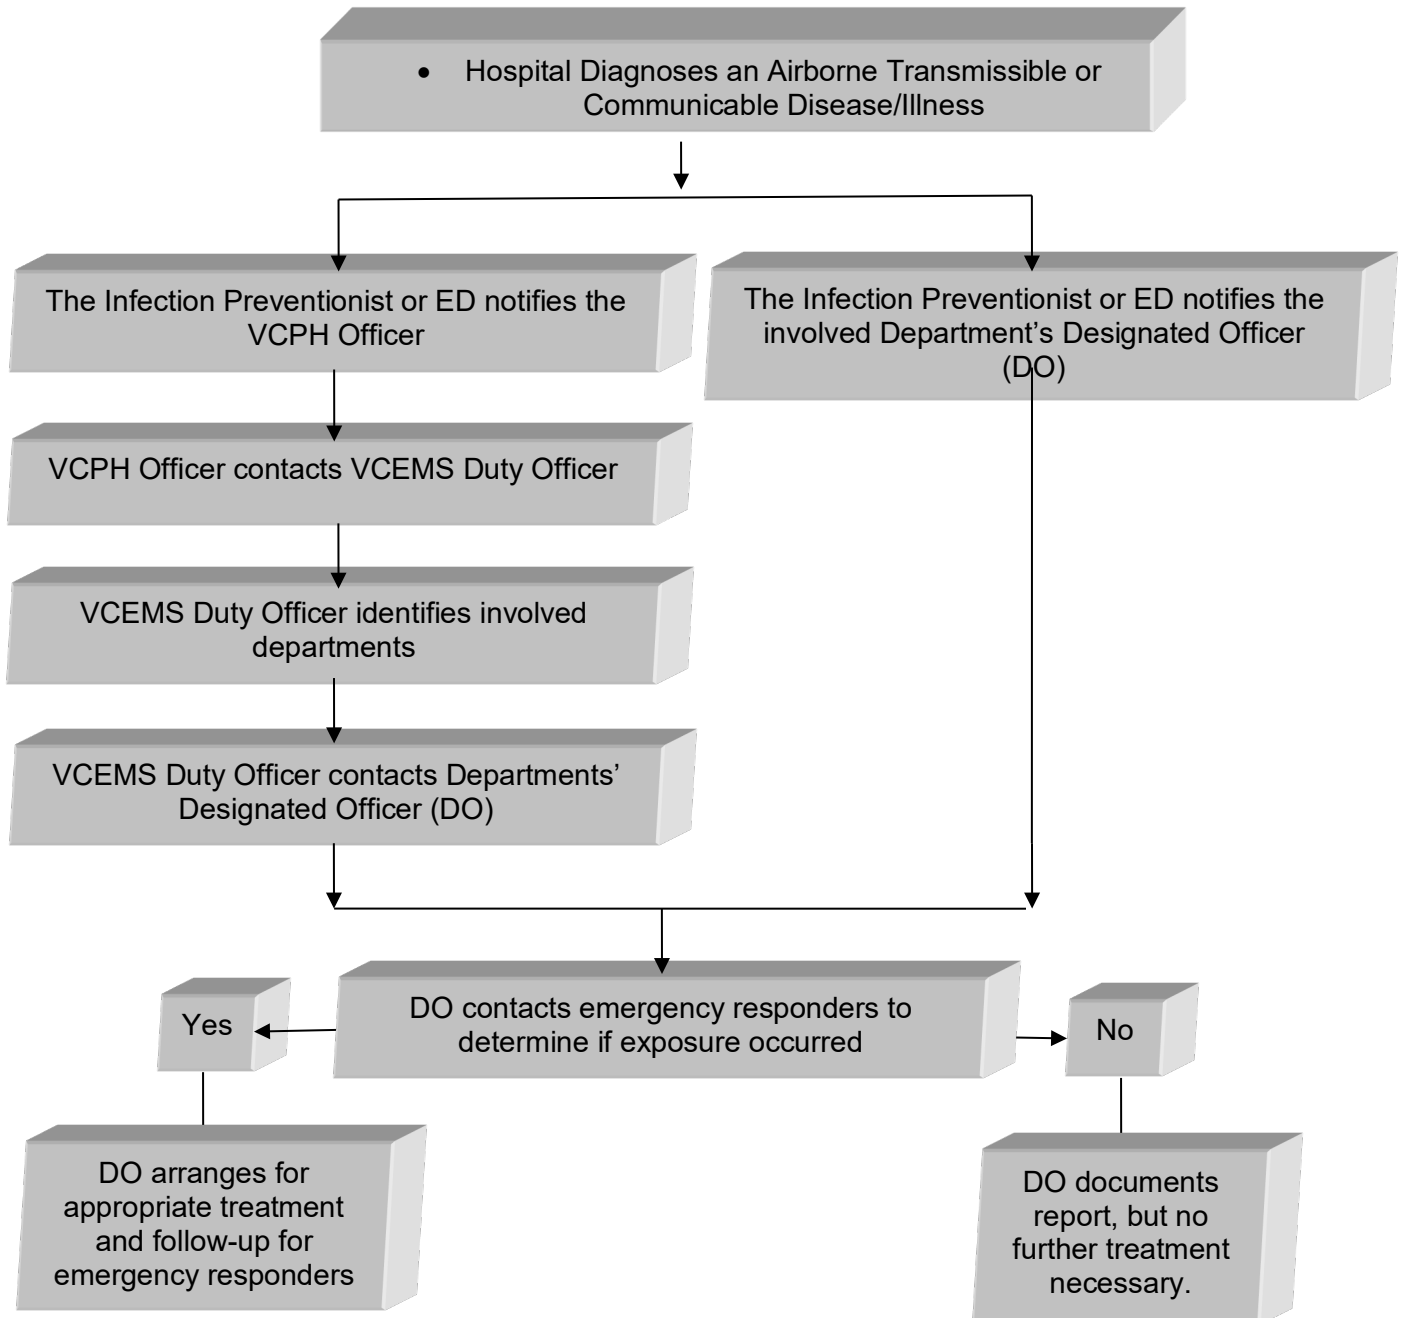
• Hospital Diagnoses an Airborne Transmissible or Communicable Disease/Illness

The Infection Preventionist or ED notifies the VCPH Officer

The Infection Preventionist or ED notifies the involved Department's Designated Officer (DO)

VCPH Officer contacts VCEMS Duty Officer

VCEMS Duty Officer identifies involved departments

VCEMS Duty Officer contacts Departments' Designated Officer (DO)

Yes

DO contacts emergency responders to determine if exposure occurred

No

DO arranges for appropriate treatment and follow-up for emergency responders

DO documents report, but no further treatment necessary.